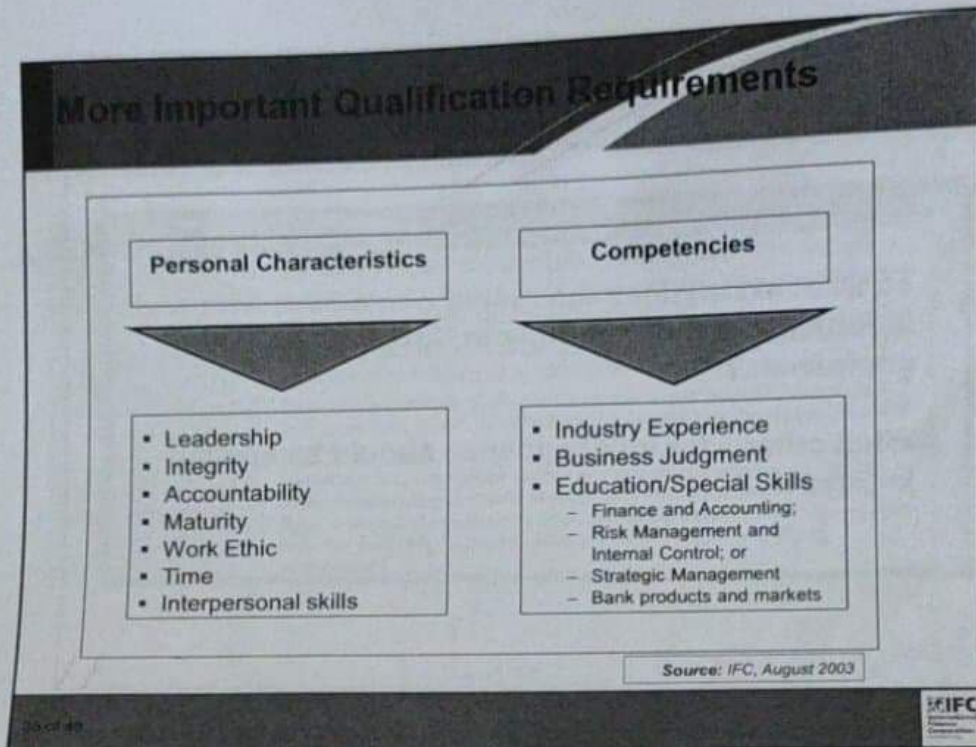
More Important Qualification Requirements

Personal Characteristics

Competencies

- Leadership
- Integrity
- Accountability
- Maturity
- Work Ethic
- Time
- Interpersonal skills

- Industry Experience
- Business Judgment
- Education/Special Skills
  – Finance and Accounting;
  – Risk Management and Internal Control; or
  – Strategic Management
  – Bank products and markets

Source: IFC, August 2003

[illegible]

IFC